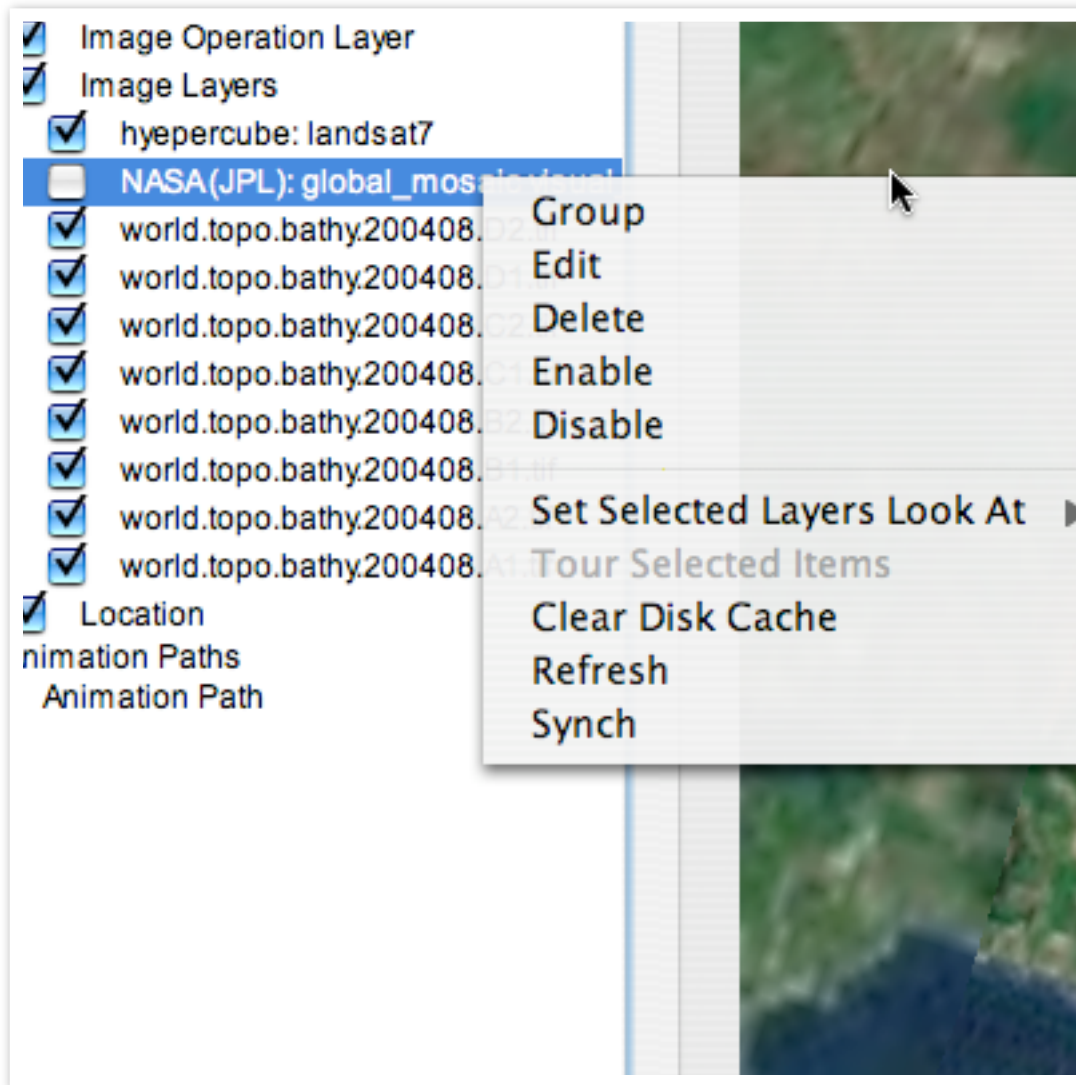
Image Operation Layer
Image Layers
hyepercube: landsat7
NASA(JPL): global_mosa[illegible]
world.topo.bathy.200408.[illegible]
world.topo.bathy.200408.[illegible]
world.topo.bathy.200408.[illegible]
world.topo.bathy.200408.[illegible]
world.topo.bathy.200408.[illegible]
world.topo.bathy.200408.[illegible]
world.topo.bathy.200408.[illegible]
world.topo.bathy.200408.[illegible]
Location
nimation Paths
Animation Path

Group
Edit
Delete
Enable
Disable
Set Selected Layers Look At
Tour Selected Items
Clear Disk Cache
Refresh
Synch